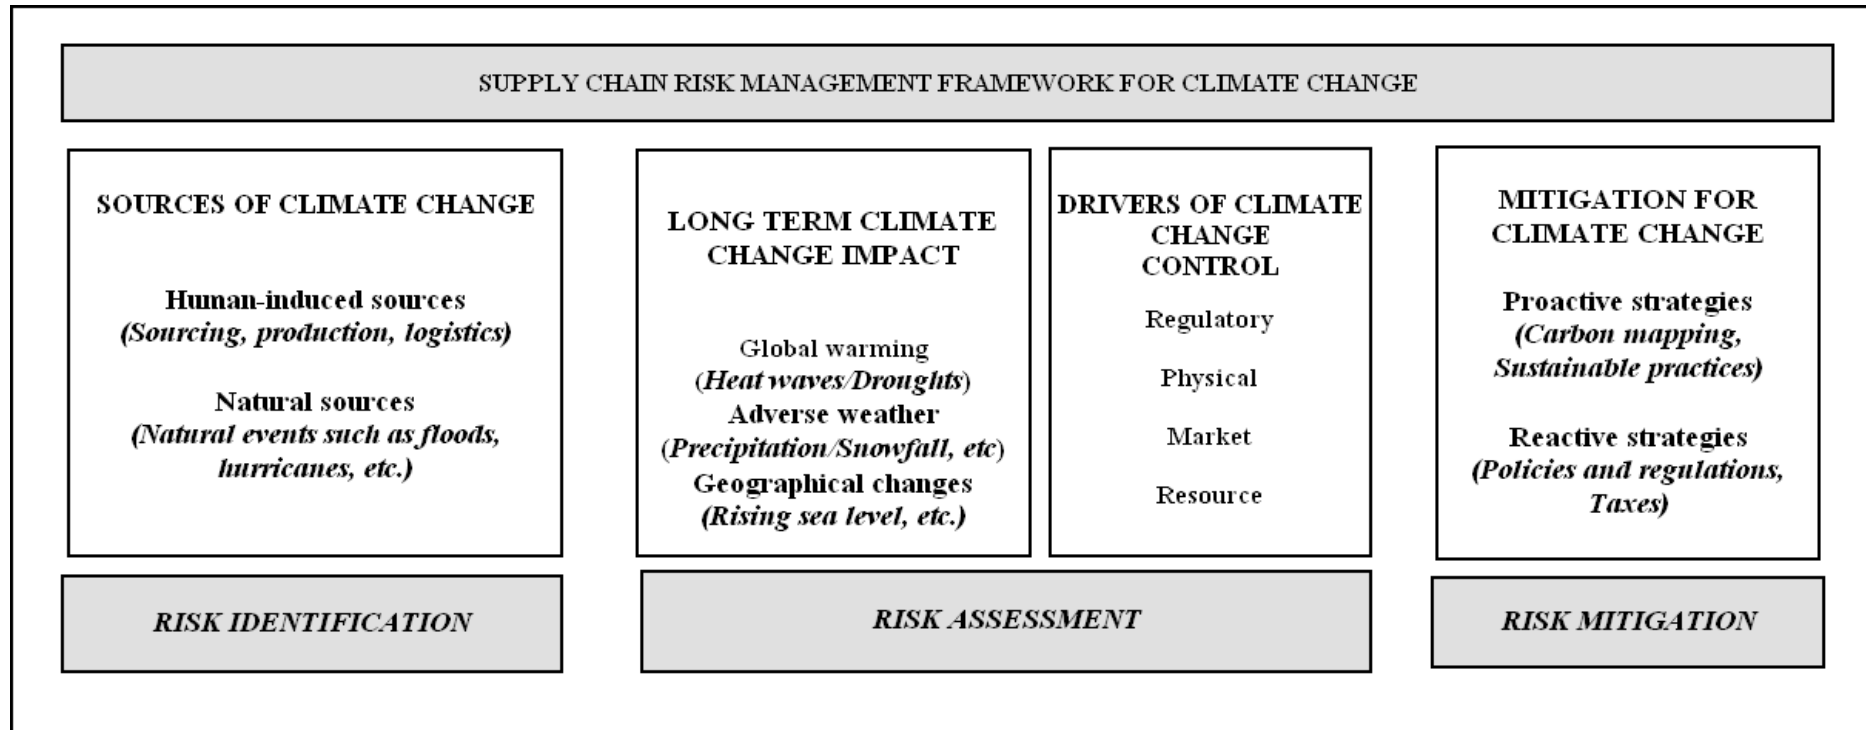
SUPPLY CHAIN RISK MANAGEMENT FRAMEWORK FOR CLIMATE CHANGE

SOURCES OF CLIMATE CHANGE

Human-induced sources
(Sourcing, production, logistics)

Natural sources
(Natural events such as floods, hurricanes, etc.)

LONG TERM CLIMATE CHANGE IMPACT

Global warming
(Heat waves/Droughts)
Adverse weather
(Precipitation/Snowfall, etc)
Geographical changes
(Rising sea level, etc.)

DRIVERS OF CLIMATE CHANGE CONTROL

Regulatory

Physical

Market

Resource

MITIGATION FOR CLIMATE CHANGE

Proactive strategies
(Carbon mapping, Sustainable practices)

Reactive strategies
(Policies and regulations, Taxes)

RISK IDENTIFICATION

RISK ASSESSMENT

RISK MITIGATION